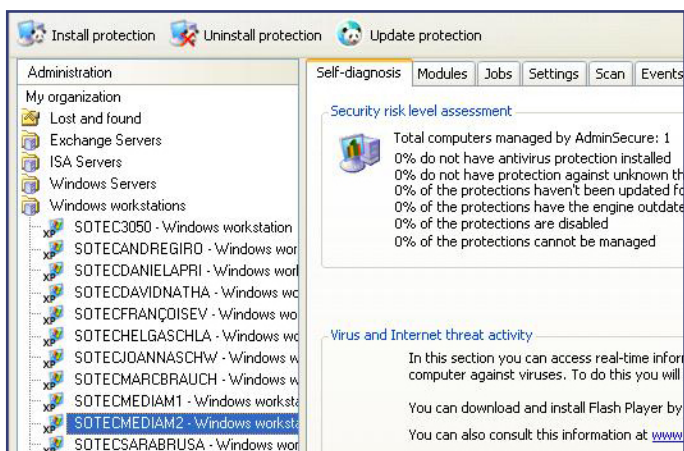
Install protection Uninstall protection Update protection

Administration
My organization
Lost and found
Exchange Servers
ISA Servers
Windows Servers
Windows workstations
SOTEC3050 - Windows workstation
SOTECANDREGIRO - Windows wor
SOTECDANIELAPRI - Windows worl
SOTECDAVIDNATHA - Windows wo
SOTECFRANÇOISEV - Windows wo
SOTECHELGASCHLA - Windows wo
SOTECJOANNASCHW - Windows w
SOTECMARCBRAUCH - Windows w
SOTECMEDIAM1 - Windows worksta
SOTECMEDIAM2 - Windows worksta
SOTECSARABRUSA - Windows wor

Self-diagnosis | Modules | Jobs | Settings | Scan | Events

Security risk level assessment
Total computers managed by AdminSecure: 1
0% do not have antivirus protection installed
0% do not have protection against unknown th
0% of the protections haven't been updated fo
0% of the protections have the engine outdate
0% of the protections are disabled
0% of the protections cannot be managed

Virus and Internet threat activity
In this section you can access real-time infor
computer against viruses. To do this you will

You can download and install Flash Player by

You can also consult this information at www